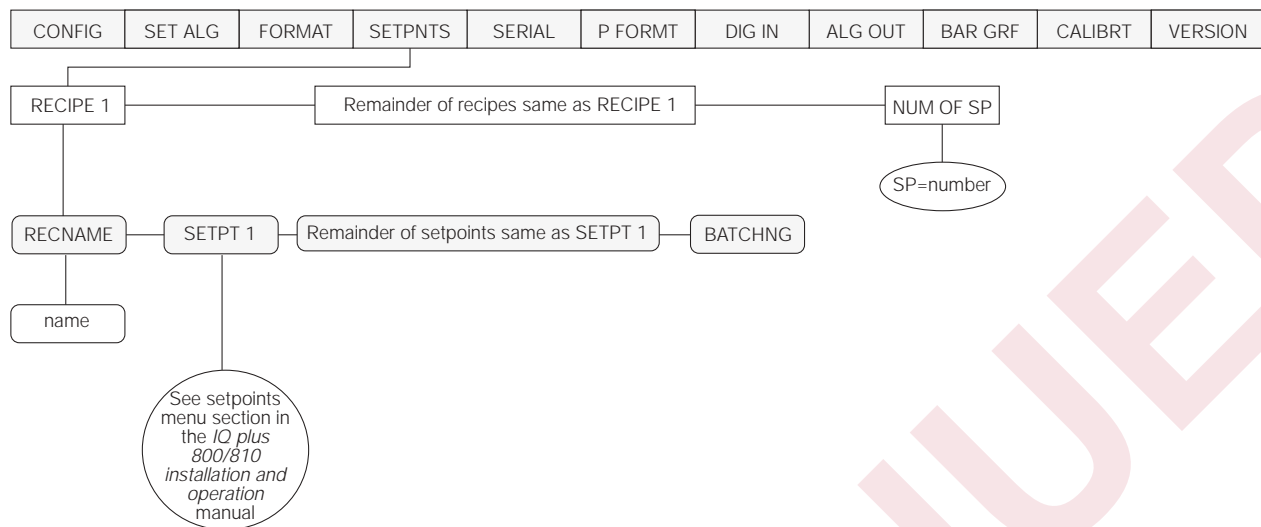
CONFIG | SET ALG | FORMAT | SETPNTS | SERIAL | P FORMT | DIG IN | ALG OUT | BAR GRF | CALIBRT | VERSION

RECIPE 1

Remainder of recipes same as RECIPE 1

NUM OF SP

SP=number

RECNAME

SETPT 1

Remainder of setpoints same as SETPT 1

BATCHNG

name

See setpoints menu section in the IQ plus 800/810 installation and operation manual

UED